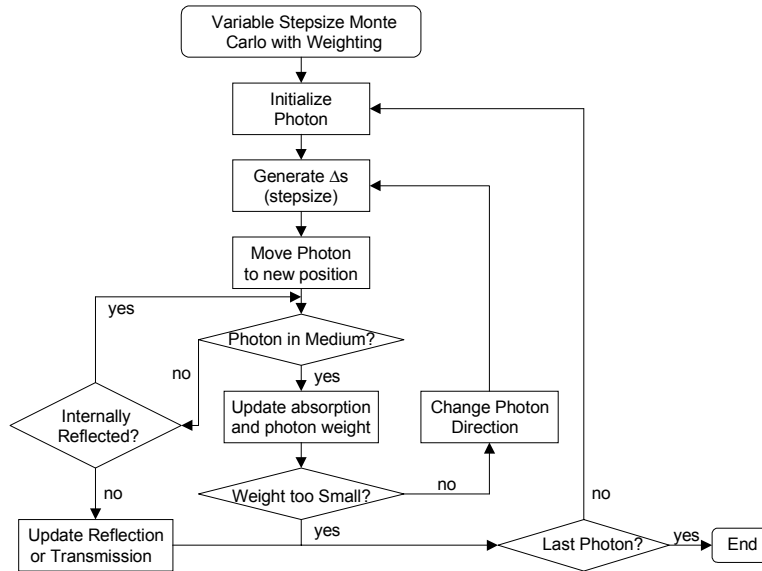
Variable Stepsize Monte Carlo with Weighting

Initialize Photon

Generate $\Delta s$ (stepsize)

Move Photon to new position

yes

Photon in Medium?

no

yes

Internally Reflected?

Update absorption and photon weight

Change Photon Direction

no

Weight too Small?

no

no

Update Reflection or Transmission

yes

Last Photon?

yes

End